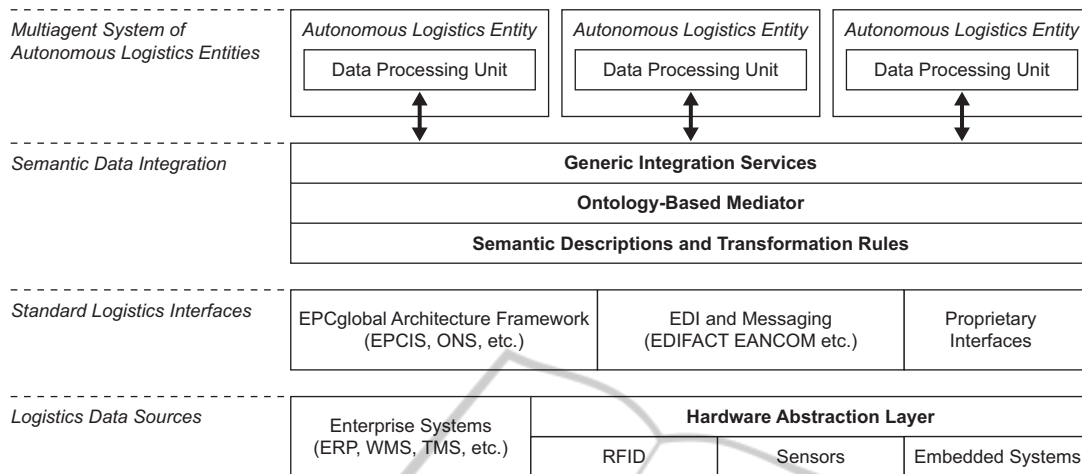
Multiagent System of Autonomous Logistics Entities

Autonomous Logistics Entity
Data Processing Unit

Autonomous Logistics Entity
Data Processing Unit

Autonomous Logistics Entity
Data Processing Unit

Semantic Data Integration

Generic Integration Services

Ontology-Based Mediator

Semantic Descriptions and Transformation Rules

Standard Logistics Interfaces

EPCglobal Architecture Framework (EPCIS, ONS, etc.)

EDI and Messaging (EDIFACT EANCOM etc.)

Proprietary Interfaces

Logistics Data Sources

Enterprise Systems (ERP, WMS, TMS, etc.)

Hardware Abstraction Layer

RFID

Sensors

Embedded Systems